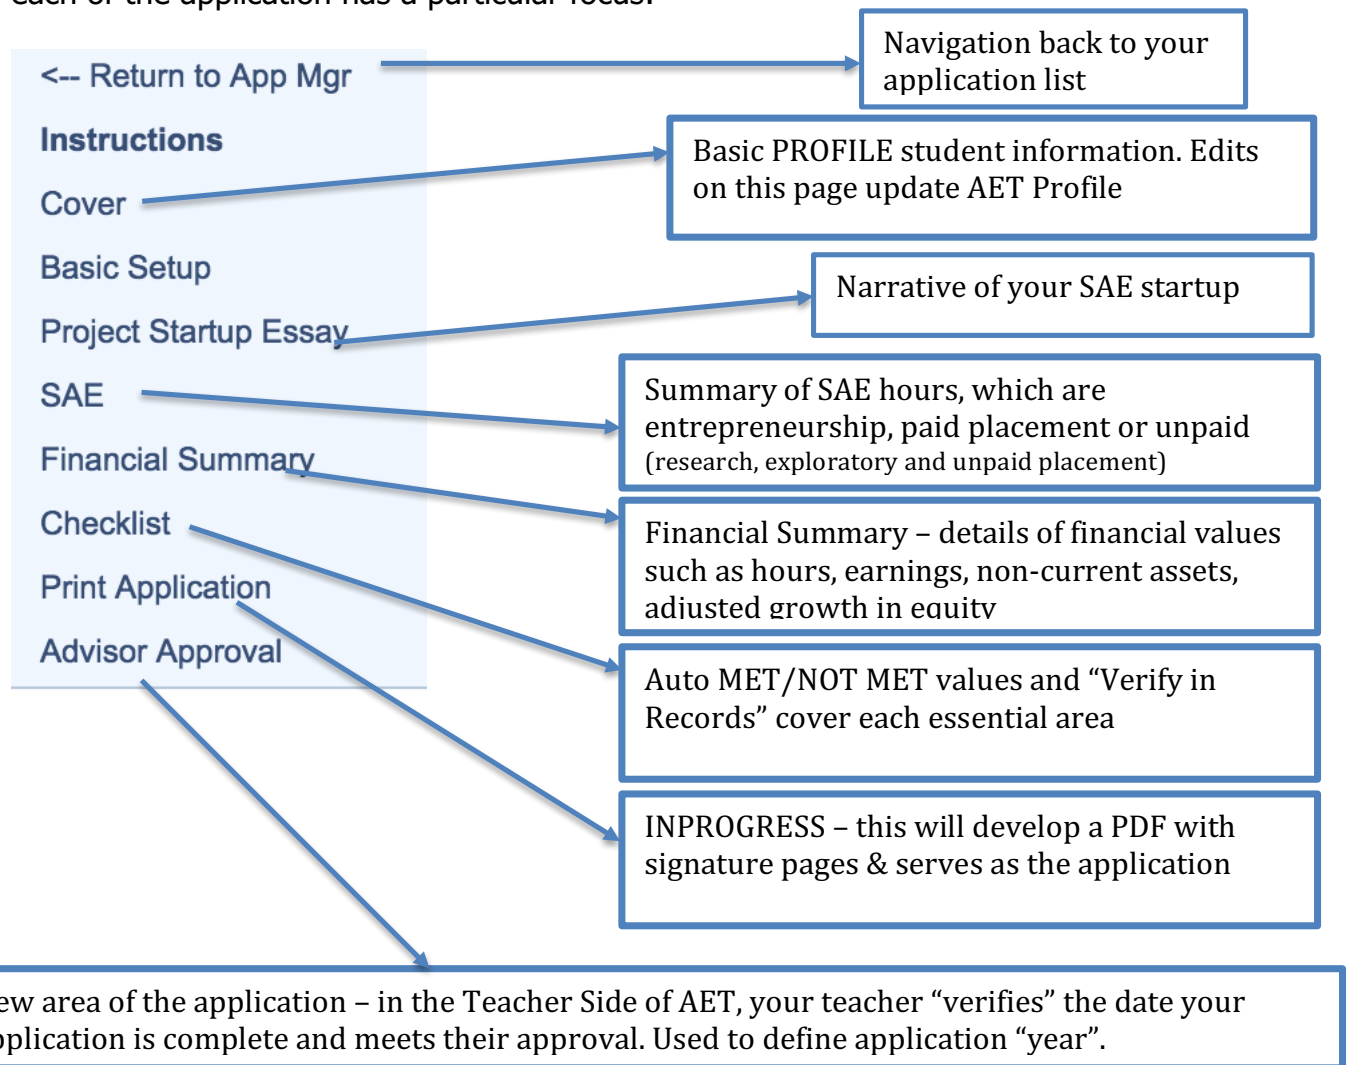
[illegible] of the application has a particular focus.

<-- Return to App Mgr

Instructions

Cover

Basic Setup

Project Startup Essay

SAE

Financial Summary

Checklist

Print Application

Advisor Approval

Navigation back to your application list

Basic PROFILE student information. Edits on this page update AET Profile

Narrative of your SAE startup

Summary of SAE hours, which are entrepreneurship, paid placement or unpaid (research, exploratory and unpaid placement)

Financial Summary – details of financial values such as hours, earnings, non-current assets, adjusted growth in equity

Auto MET/NOT MET values and "Verify in Records" cover each essential area

INPROGRESS – this will develop a PDF with signature pages & serves as the application

ew area of the application – in the Teacher Side of AET, your teacher "verifies" the date your oplication is complete and meets their approval. Used to define application "year".